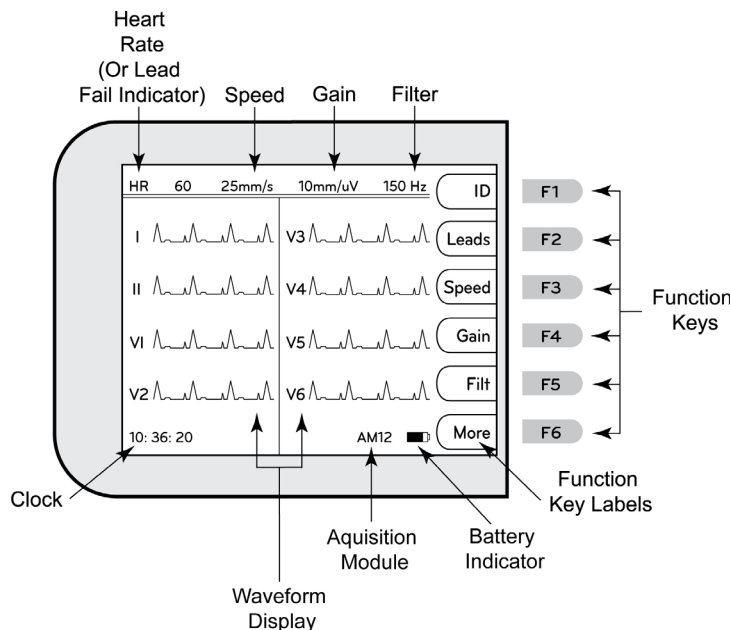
Heart Rate (Or Lead Fail Indicator)

Speed

Gain

Filter

HR 60 25mm/s 10mm/uV 150 Hz

ID

Leads

Speed

Gain

Filt

More

F1

F2

F3

F4

F5

F6

Function Keys

I

II

VI

V2

V3

V4

V5

V6

10: 36: 20

AM12

Clock

Aquisition Module

Battery Indicator

Function Key Labels

Waveform Display